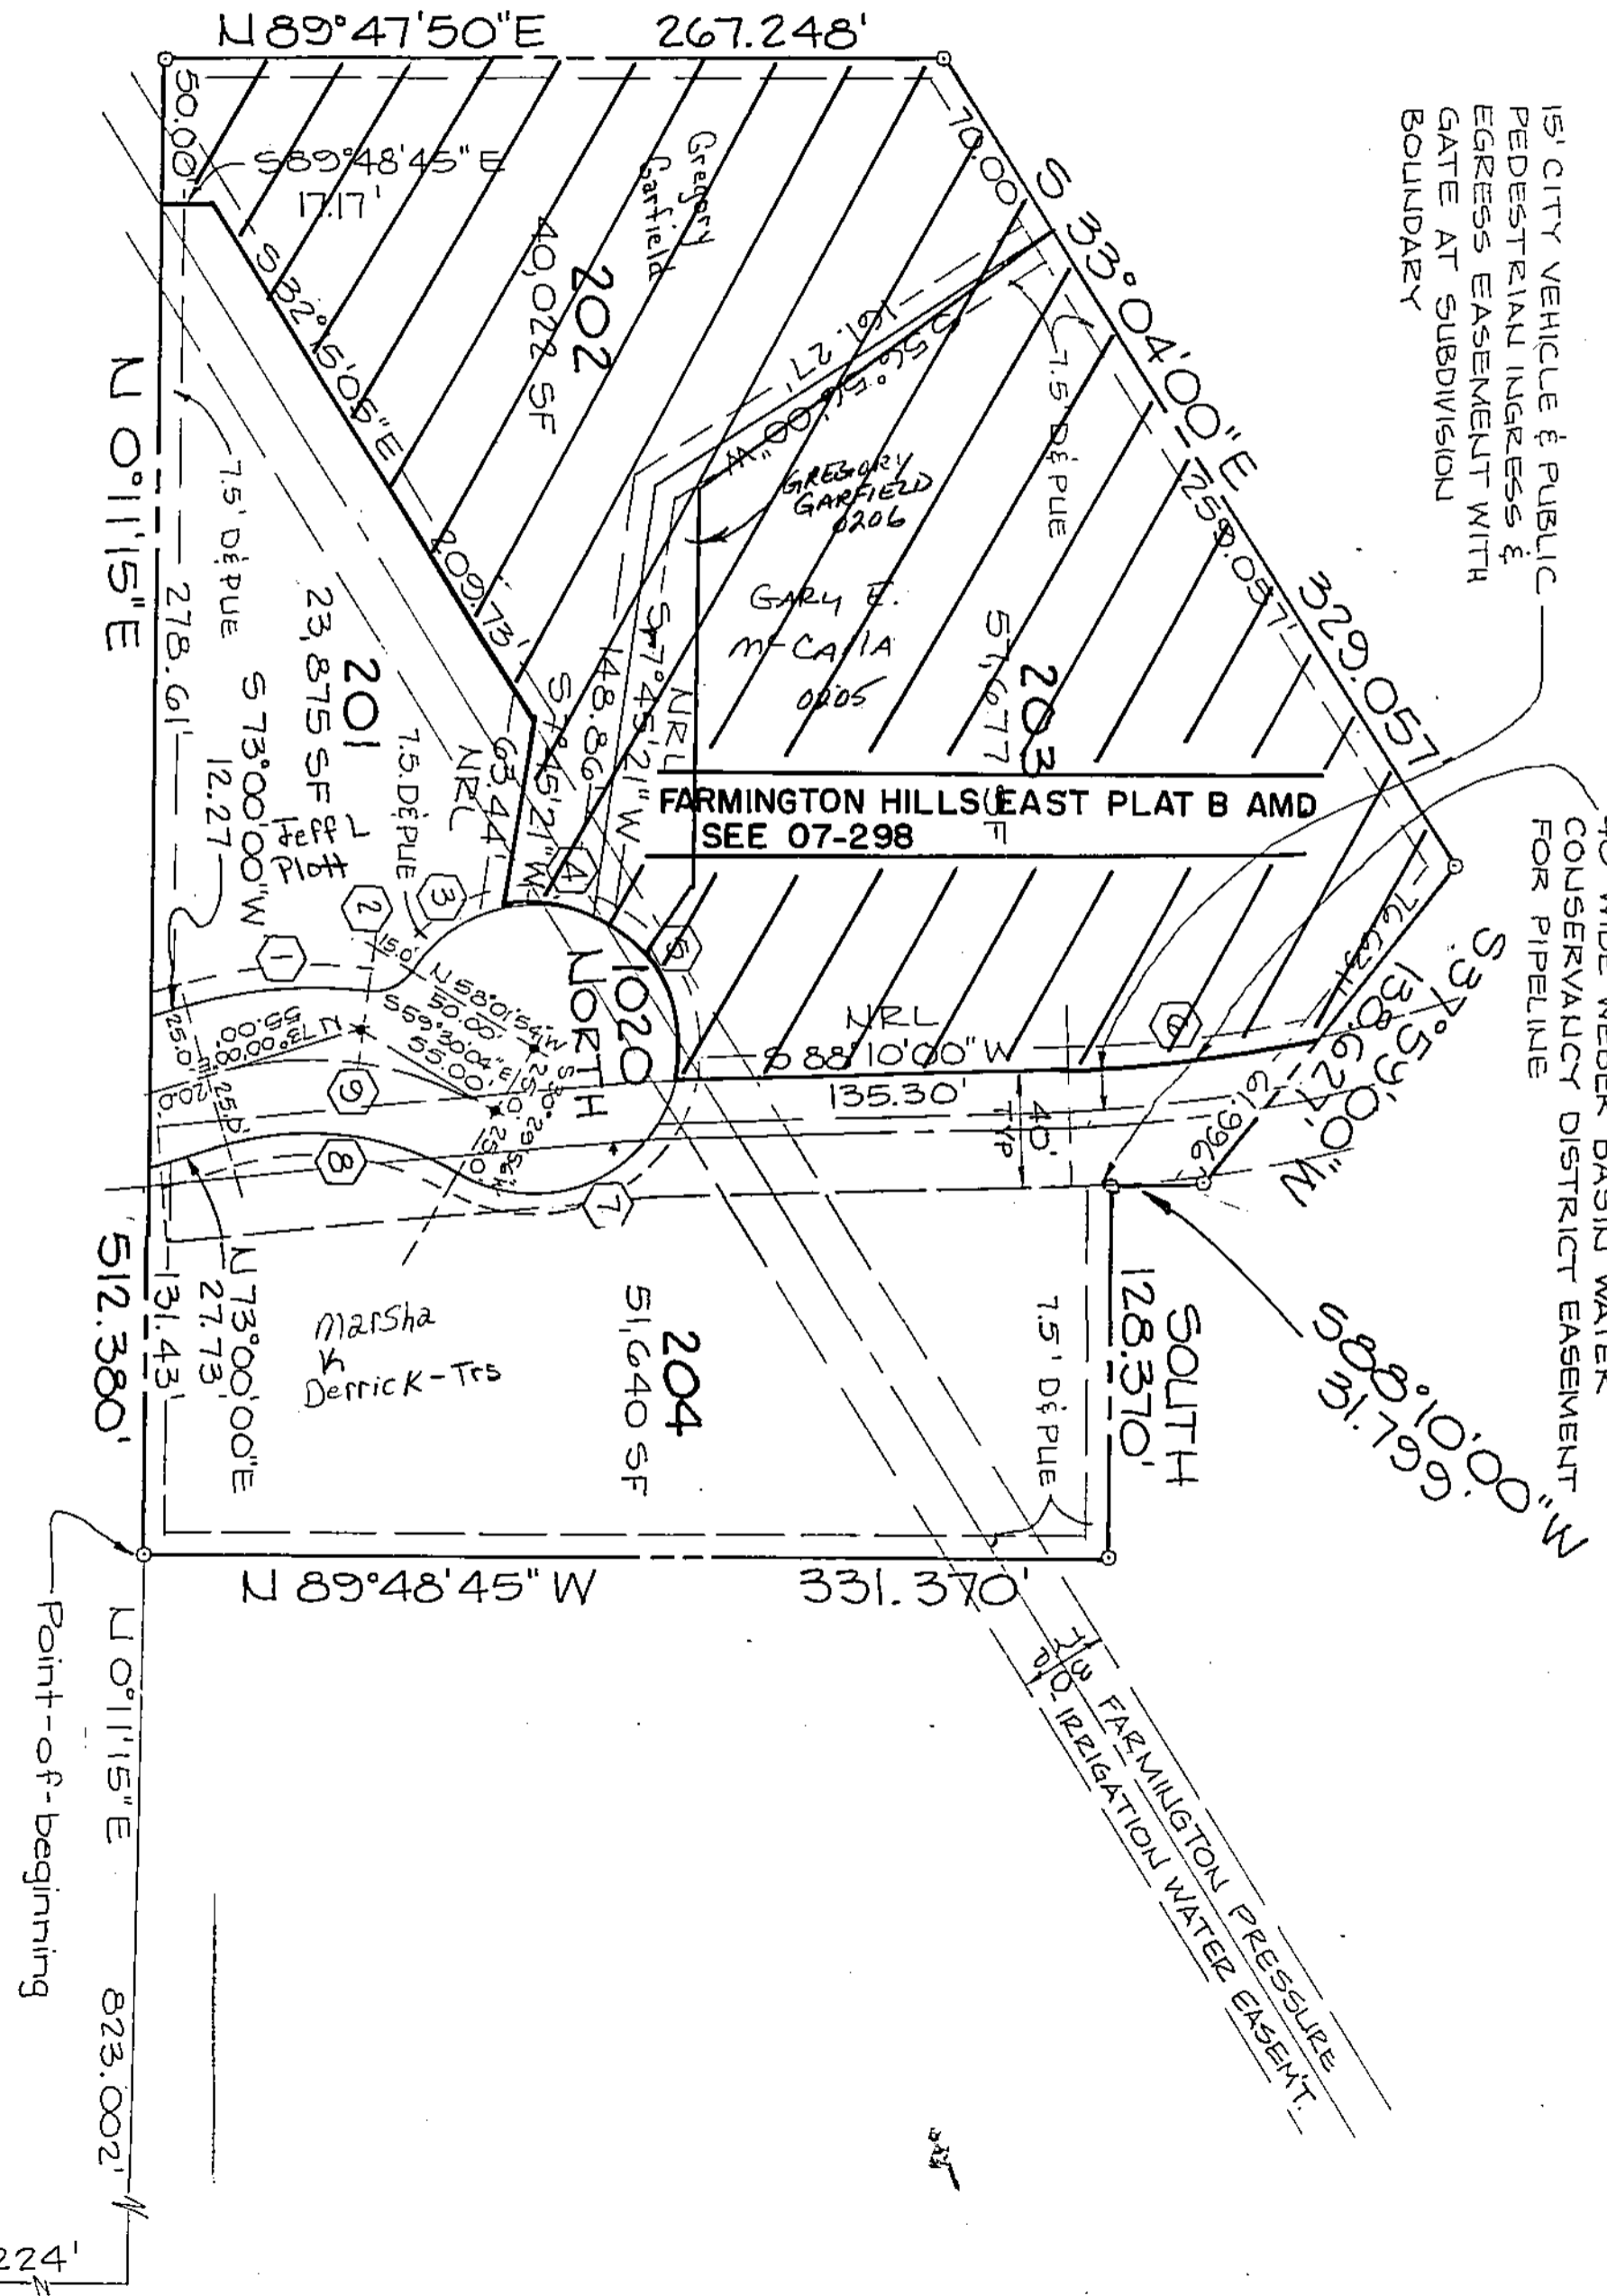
N 89°47'50"E 267.248'

15' CITY VEHICLE & PUBLIC PEDESTRIAN INGRESS & EGRESS EASEMENT WITH GATE AT SUBDIVISION BOUNDARY

40' WIDE WEBER BASIN WATER CONSERVANCY DISTRICT EASEMENT FOR PIPELINE

50.00'
S89°48'45"E 17.17'
S 32°15'05"E 209.73'
Gregory Garfield
202
40,022 SF
70.00'
S 33°04'00"E 329.057'
259.057'
7.5' D&PUE
161.27'
S55°15'00"W
GREGORY GARFIELD 0206
GARY E. McCALLA 0205
203
51,677 SF
NRL
148.86'
S 7°45'21"W
63.44'
S 7°45'21"W
FARMINGTON HILLS EAST PLAT B AMD
SEE 07-298
N 0°11'15"E
7.5' D&PUE
278.61'
201
23,875 SF
S 73°00'00"W 12.27'
7.5 D&PUE
NRL
Jeff L Plott
1 2 3 4 5 6 7 8 9
15.0'
N 58°01'54"W 50.00'
S 59°30'04"E 55.00'
N 73°00'00"E 55.00'
25.0'
25.0'
S 62°...
25.0'
NORTH
1020
NRL
S 88°10'00"W 135.30'
40' TYP
S 37°59'29"W 135.920'
76.24'
59.61'
SOUTH 128.370'
S 88°10'00"W 31.799'
N 73°00'00"E 27.73'
131.43'
512.380'
Marsha K Derrick-Trs
204
51,640 SF
7.5' D&PUE
N 89°48'45"W 331.370'
30.0'
FARMINGTON PRESSURE IRRIGATION WATER EASEMT.
N 0°11'15"E 823.002'
Point-of-beginning
224'